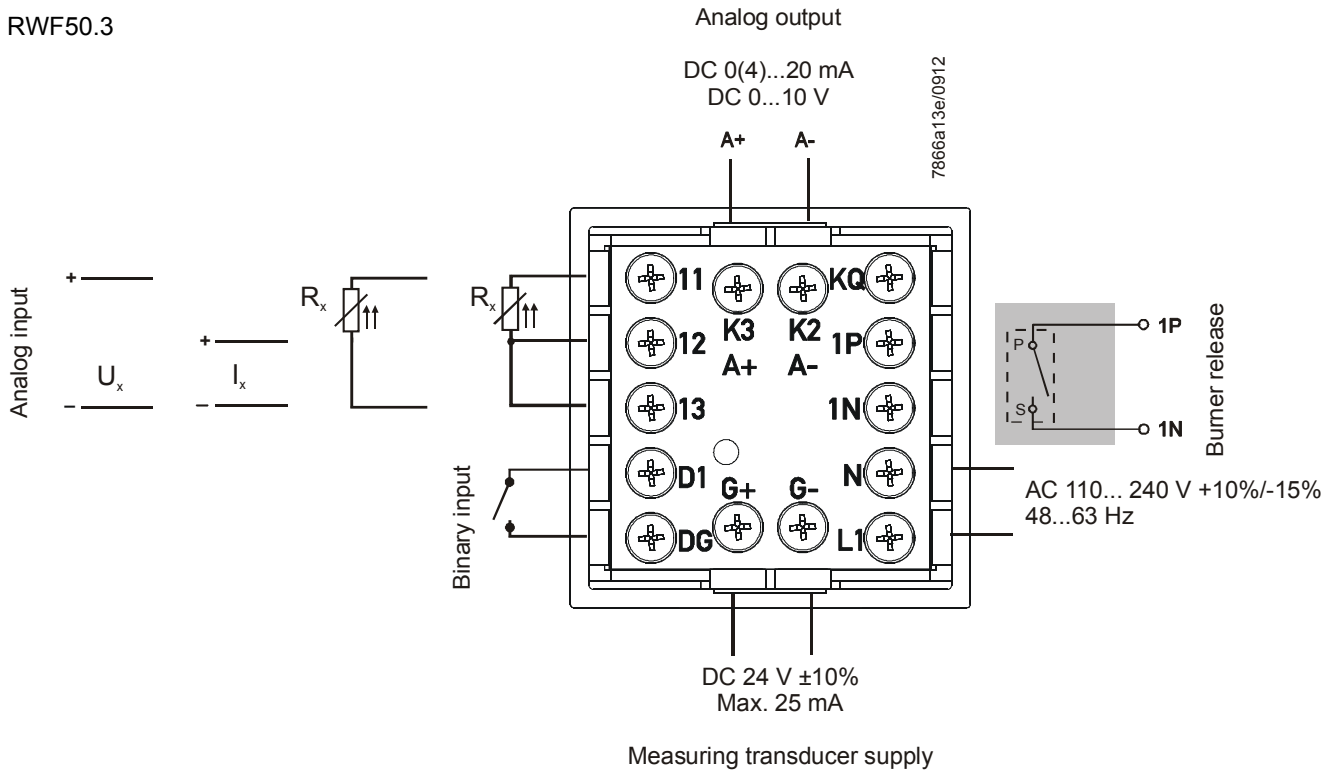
RWF50.3

Analog output

DC 0(4)...20 mA
DC 0...10 V

7866a13e/0912

A+ A-

Analog input

+
$U_x$
–

+
$I_x$
–

$R_x$

$R_x$

11
K3
K2
KQ
12
1P
A+
A-
13
1N
D1
G+
G-
N
DG
L1

P
S

1P
1N

Burner release

Binary input

AC 110... 240 V +10%/-15%
48...63 Hz

DC 24 V ±10%
Max. 25 mA

Measuring transducer supply